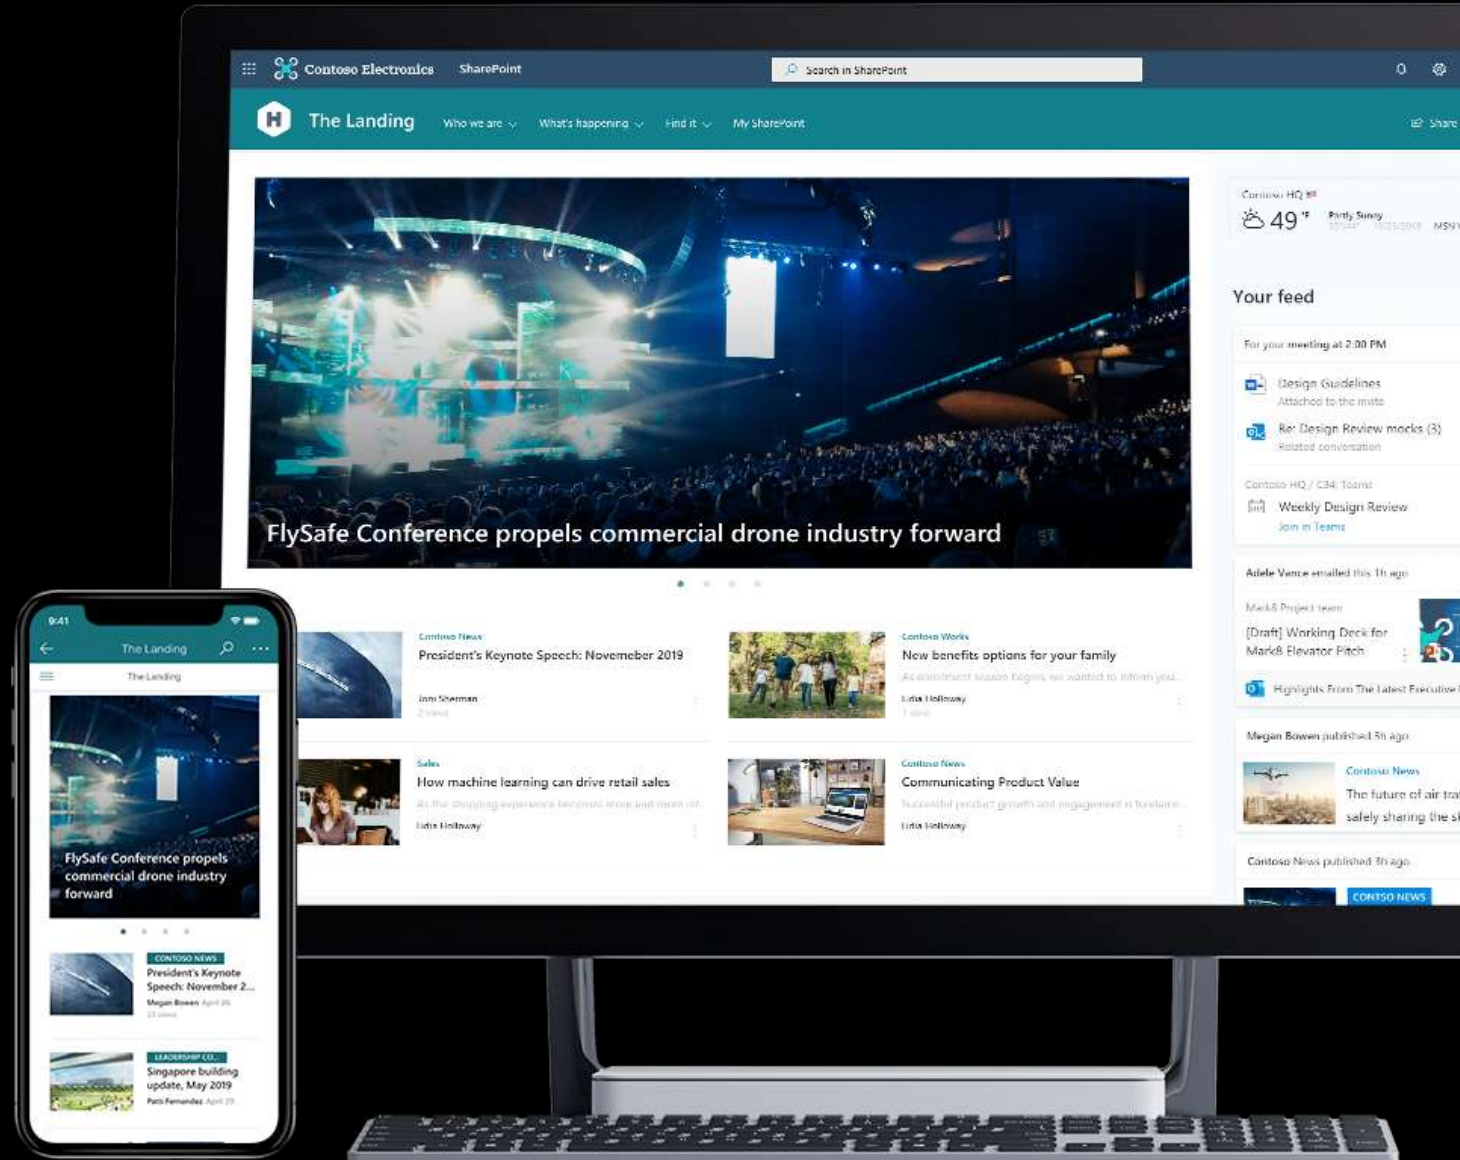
Contoso Electronics SharePoint

Search in SharePoint

H The Landing Who we are What's happening Find it My SharePoint

Share

FlySafe Conference propels commercial drone industry forward

Contoso News
President's Keynote Speech: Novemeber 2019
Joni Sherman

Contoso Works
New benefits options for your family
Lidia Holloway

Sales
How machine learning can drive retail sales
Lidia Holloway

Contoso News
Communicating Product Value
Lidia Holloway

Contoso HQ
49 °F Partly Sunny
MSN

Your feed

For your meeting at 2:00 PM

Design Guidelines
Attached to the invite

Re: Design Review mocks (3)
Related conversation

Contoso HQ / C34: Teams
Weekly Design Review
Join in Teams

Adele Vance emailed this 1h ago

Mark8 Project team
[Draft] Working Deck for Mark8 Elevator Pitch

Highlights From The Latest Executive

Megan Bowen published 3h ago

Contoso News
The future of air tra
safely sharing the s

Contoso News published 3h ago

CONTOSO NEWS

9:41
The Landing
The Landing

FlySafe Conference propels commercial drone industry forward

CONTOSO NEWS
President's Keynote Speech: November 2...
Megan Bowen

LEADERSHIP CO.
Singapore building update, May 2019
Patti Fernandez